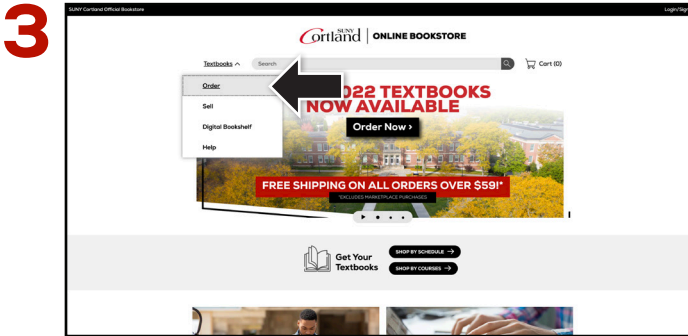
3

SUNY Cortland Official Bookstore

Login/Sign

SUNY Cortland | ONLINE BOOKSTORE

Textbooks

Search

Cart (0)

Order

Sell

Digital Bookshelf

Help

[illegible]022 TEXTBOOKS NOW AVAILABLE

Order Now ›

FREE SHIPPING ON ALL ORDERS OVER $59!*

*EXCLUDES MARKETPLACE PURCHASES

Get Your Textbooks

SHOP BY SCHEDULE →

SHOP BY COURSES →